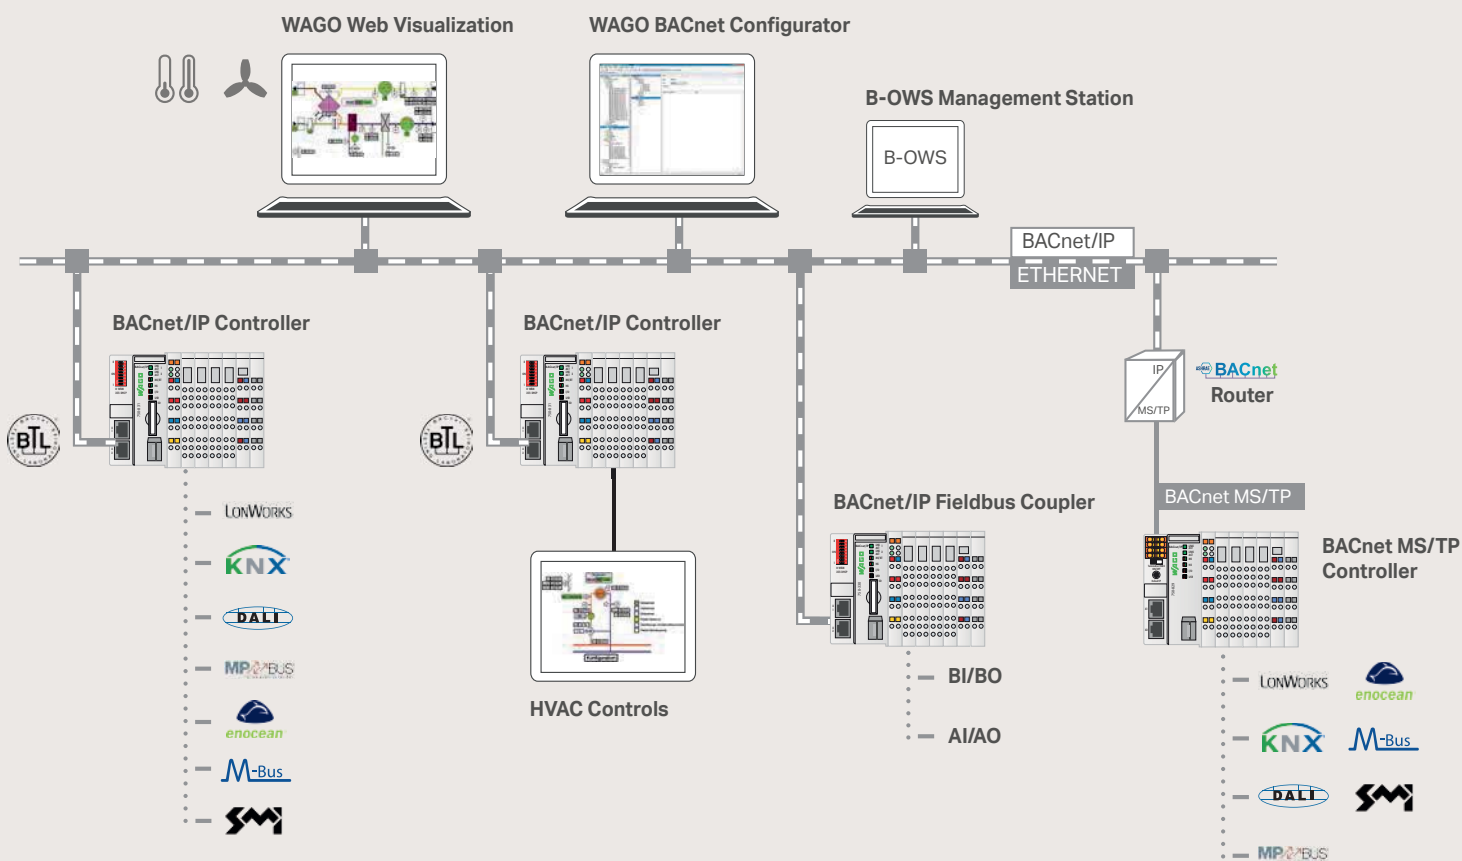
WAGO Web Visualization

WAGO BACnet Configurator

B-OWS Management Station

B-OWS

BACnet/IP

ETHERNET

BACnet/IP Controller

BACnet/IP Controller

BTL

BTL

IP

MS/TP

BACnet

Router

BACnet MS/TP

BACnet/IP Fieldbus Coupler

BACnet MS/TP Controller

LonWorks

KNX

DALI

MP-BUS

enocean

M-Bus

SMI

HVAC Controls

BI/BO

AI/AO

LonWorks

enocean

KNX

M-Bus

DALI

SMI

MP-BUS